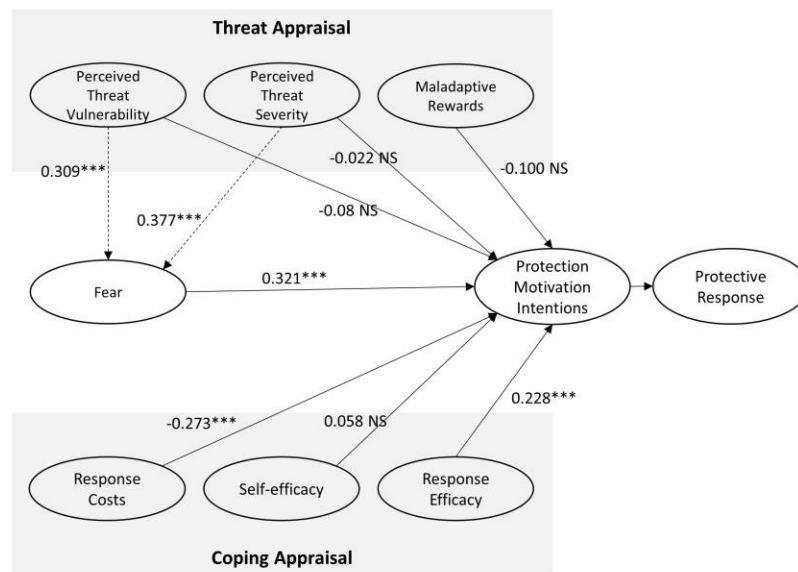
Threat Appraisal

Perceived Threat Vulnerability

Perceived Threat Severity

Maladaptive Rewards

0.309***

-0.022 NS

-0.100 NS

0.377***

-0.08 NS

Fear

0.321***

Protection Motivation Intentions

Protective Response

-0.273***

0.058 NS

0.228***

Response Costs

Self-efficacy

Response Efficacy

Coping Appraisal